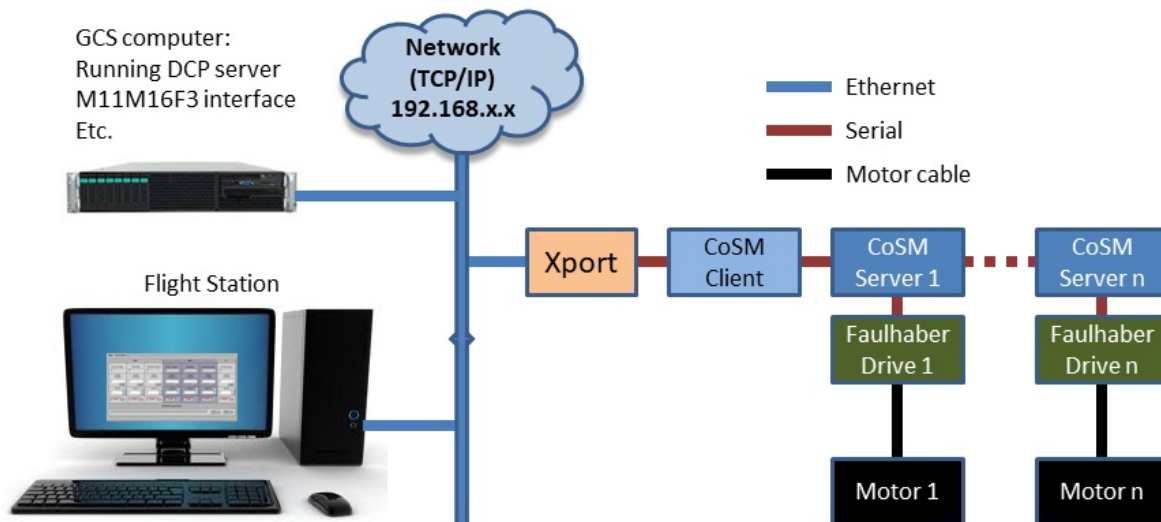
GCS computer:
Running DCP server
M11M16F3 interface
Etc.

Network
(TCP/IP)
192.168.x.x

Ethernet
Serial
Motor cable

Flight Station

Xport

CoSM
Client

CoSM
Server 1

CoSM
Server n

Faulhaber
Drive 1

Faulhaber
Drive n

Motor 1

Motor n